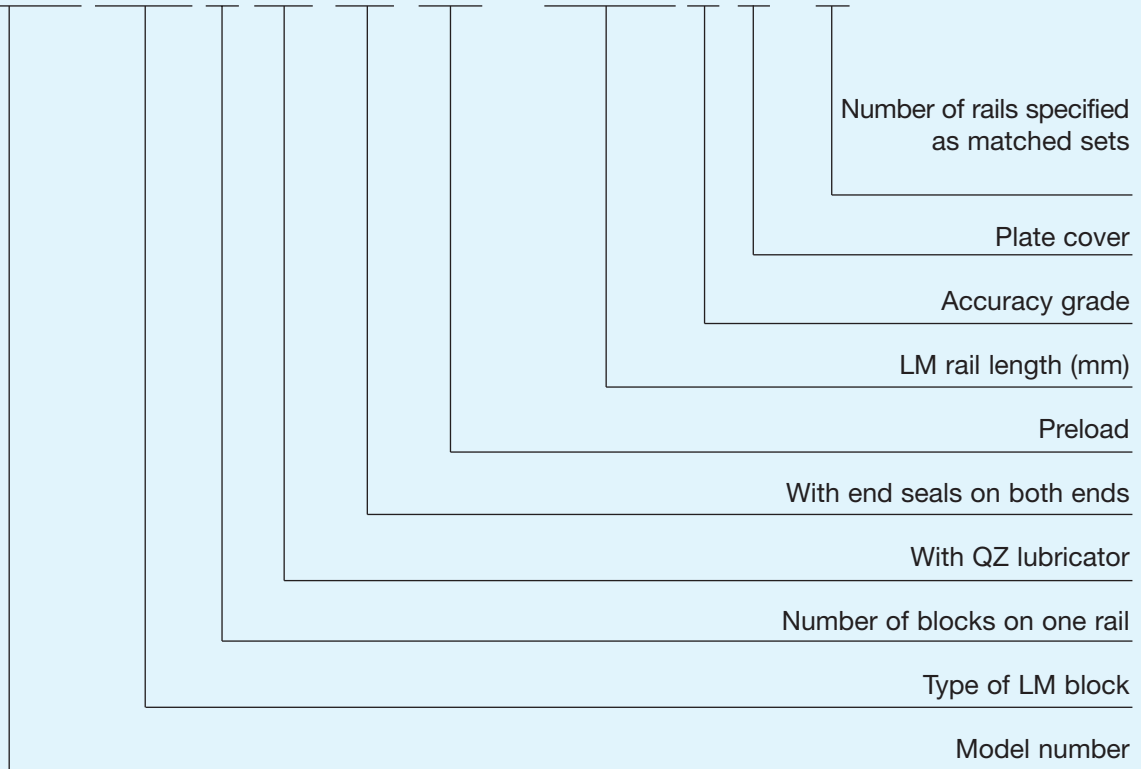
Number of rails specified as matched sets

Plate cover

Accuracy grade

LM rail length (mm)

Preload

With end seals on both ends

With QZ lubricator

Number of blocks on one rail

Type of LM block

Model number